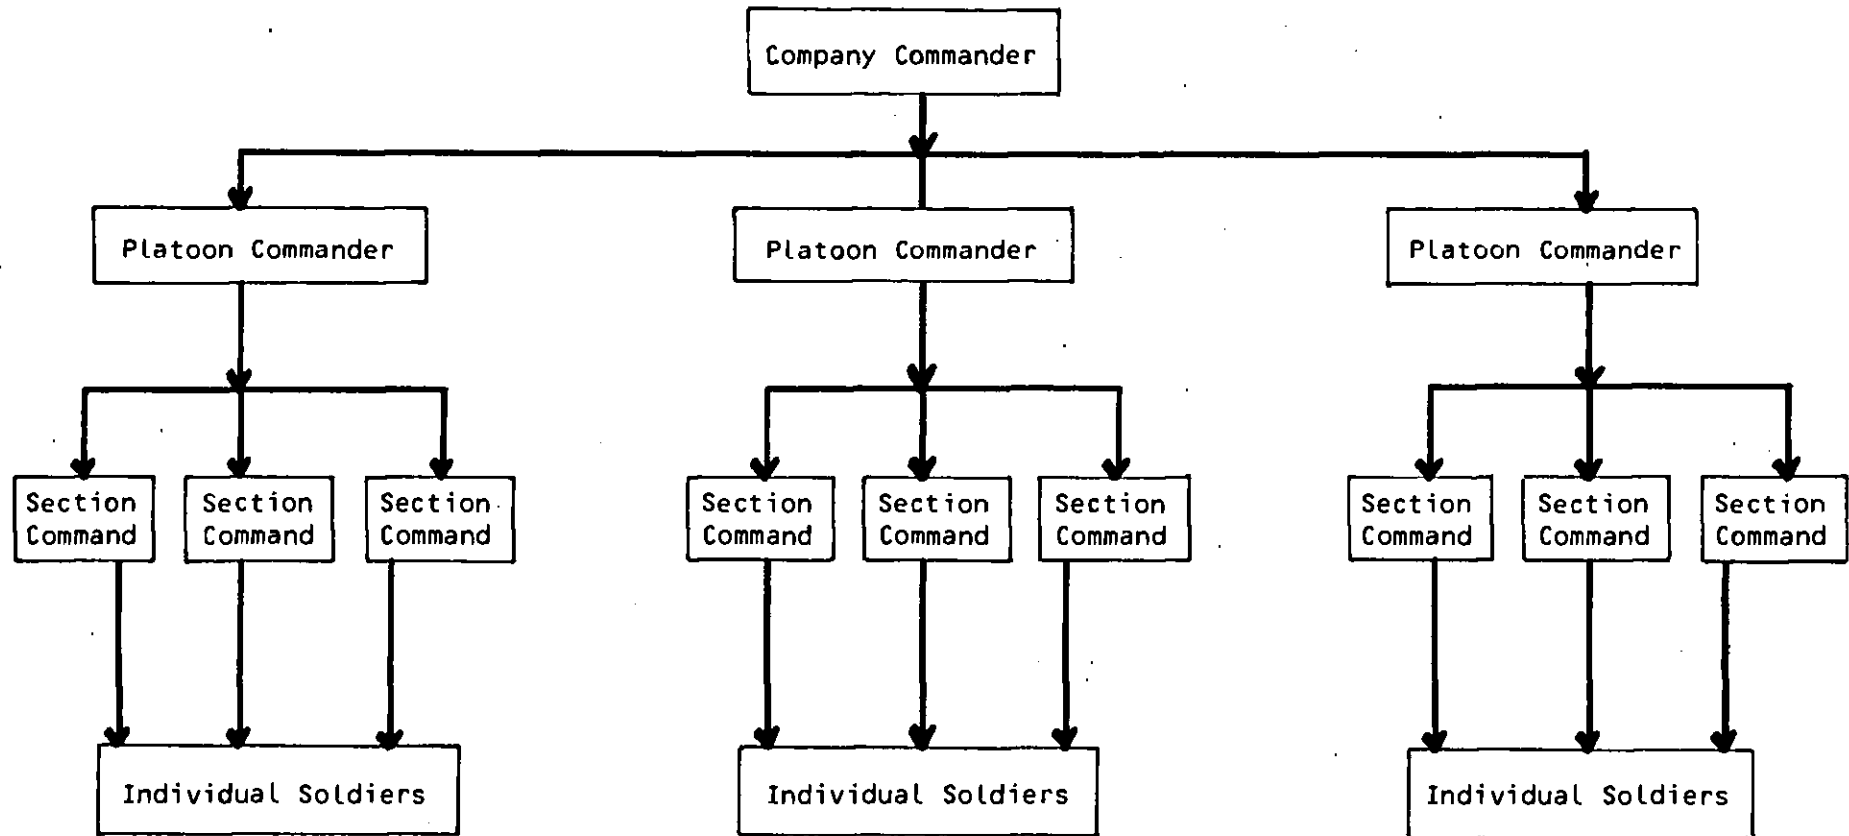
Company Commander

Platoon Commander

Platoon Commander

Platoon Commander

Section Command

Section Command

Section Command

Section Command

Section Command

Section Command

Section Command

Section Command

Section Command

Individual Soldiers

Individual Soldiers

Individual Soldiers